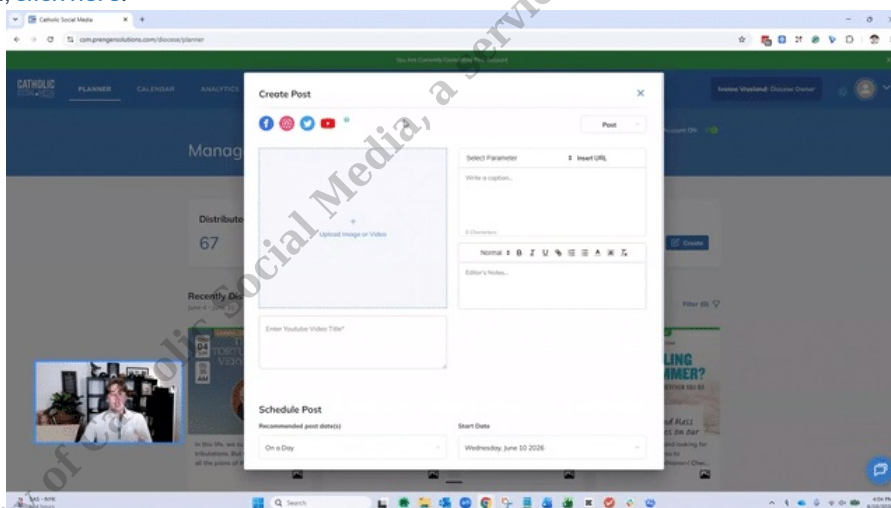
, click here.

Catholic Social Media

ccm.prengensolutions.com/diocese/planner

You Are Currently Controlling This Account

CATHOLIC SOCIAL MEDIA

PLANNER

CALENDAR

ANALYTICS

Ivonne Vissland: Diocese Owner

Manag

Account ON

Distribute

67

Create

Recently Di

Filter (0)

Create Post

Post

Select Parameter

Insert URL

Write a caption...

0 Characters

Upload Image or Video

Normal B I U

Editor's Notes...

Enter Youtube Video Title*

Schedule Post

Recommended post date(s)

Start Date

On a Day

Wednesday, June 10 2026

LING

MMER?

d Mass

on our

Q Search

...of Catholic Social Media, a service